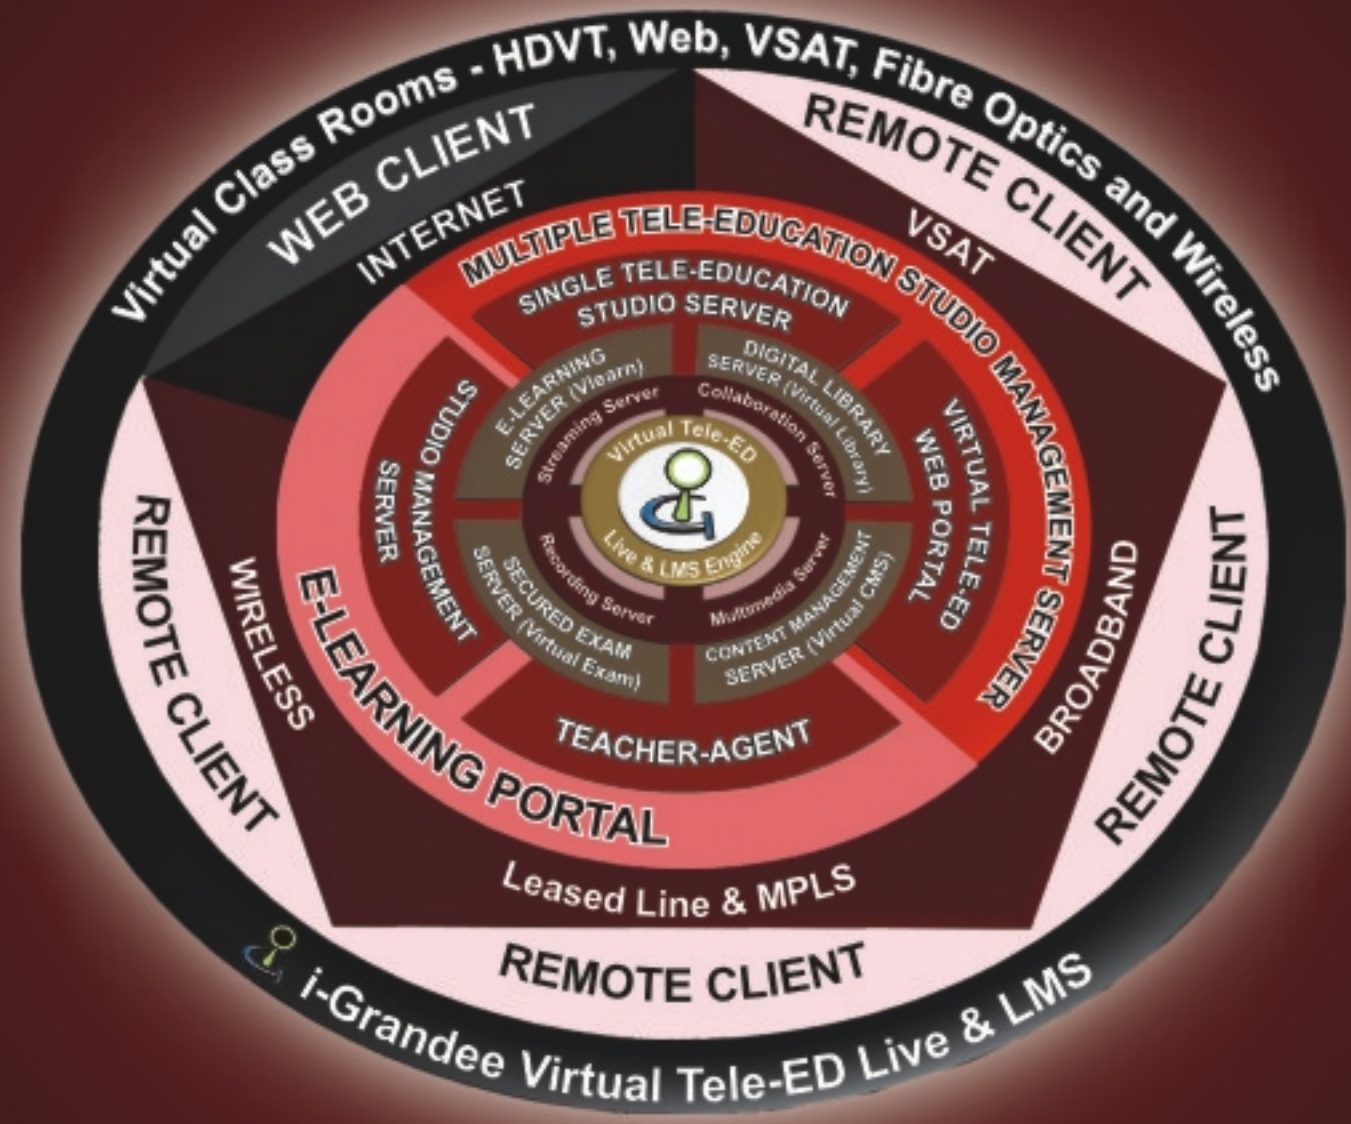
Virtual Class Rooms - HDVT, Web, VSAT, Fibre Optics and Wireless

WEB CLIENT

REMOTE CLIENT

INTERNET

VSAT

MULTIPLE TELE-EDUCATION STUDIO MANAGEMENT SERVER

SINGLE TELE-EDUCATION STUDIO SERVER

STUDIO MANAGEMENT SERVER

VIRTUAL TELE-ED WEB PORTAL

E-LEARNING SERVER (Vlearn)

DIGITAL LIBRARY SERVER (Virtual Library)

Streaming Server

Collaboration Server

Virtual Tele-ED

Live & LMS Engine

Recording Server

Multimedia Server

SECURED EXAM SERVER (Virtual Exam)

CONTENT MANAGEMENT SERVER (Virtual CMS)

TEACHER-AGENT

E-LEARNING PORTAL

REMOTE CLIENT

WIRELESS

BROADBAND

REMOTE CLIENT

Leased Line & MPLS

REMOTE CLIENT

i-Grandee Virtual Tele-ED Live & LMS